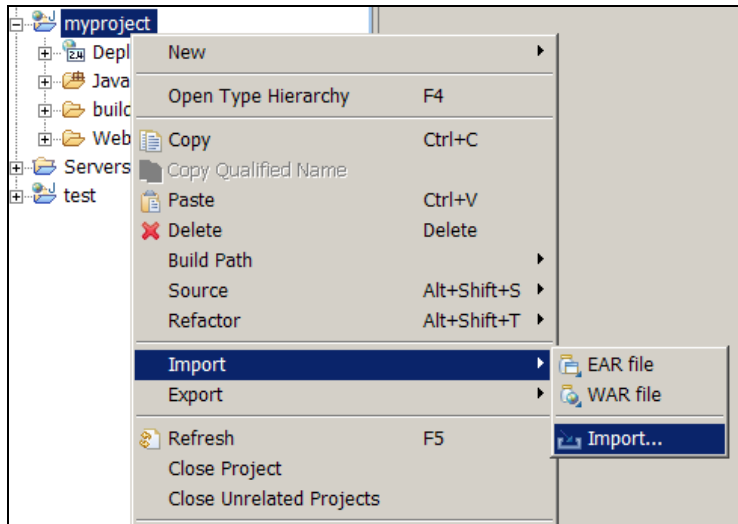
myproject
Depl
Java
build
Web
Servers
test

New
Open Type Hierarchy F4
Copy Ctrl+C
Copy Qualified Name
Paste Ctrl+V
Delete Delete
Build Path
Source Alt+Shift+S
Refactor Alt+Shift+T
Import
Export
Refresh F5
Close Project
Close Unrelated Projects

EAR file
WAR file
Import...